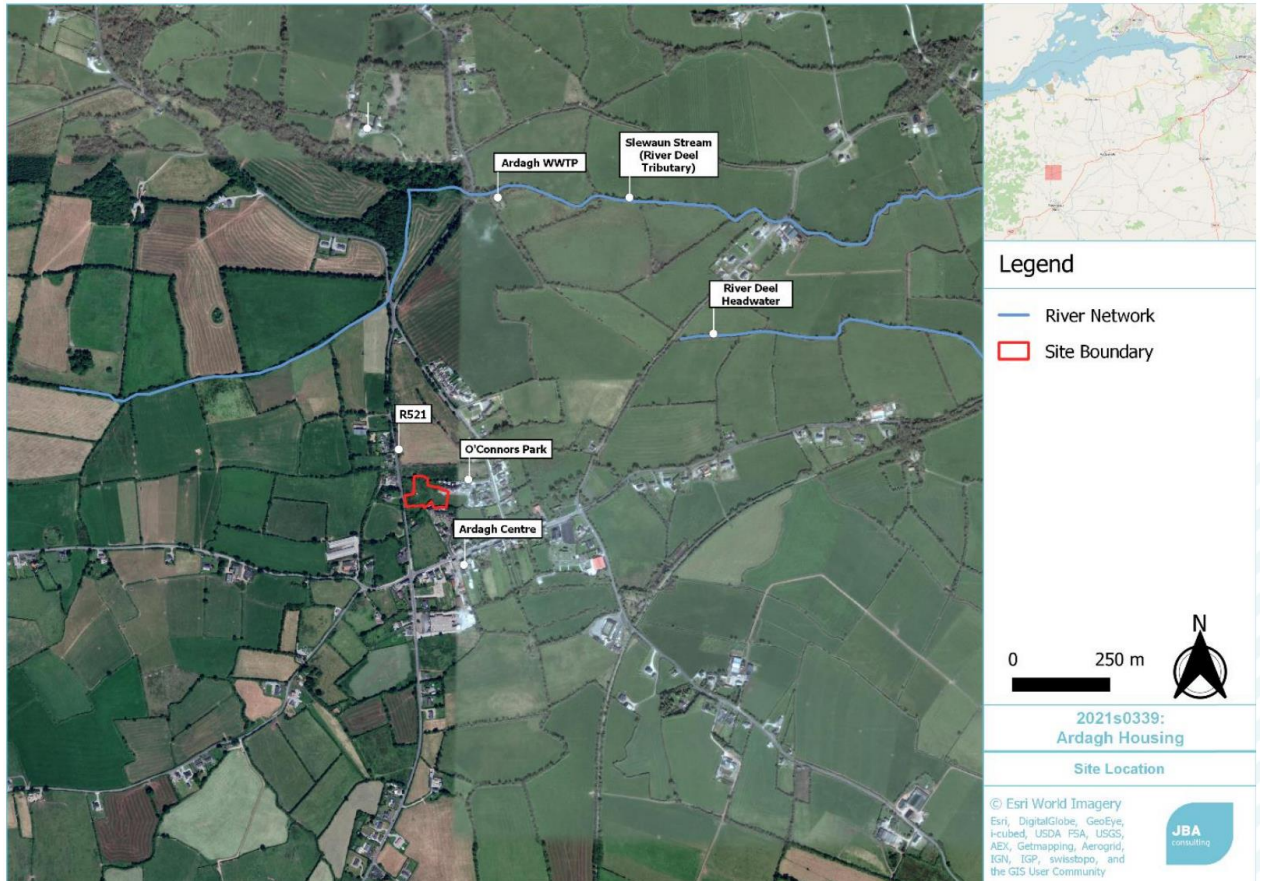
Ardagh WWTP

Slewaun Stream (River Deel Tributary)

River Deel Headwater

R521

O'Connors Park

Ardagh Centre

Legend

River Network

Site Boundary

N

0 250 m

2021s0339: Ardagh Housing

Site Location

© Esri World Imagery

Esri, DigitalGlobe, GeoEye, i-cubed, USDA FSA, USGS, AEX, Getmapping, Aerogrid, IGN, IGP, swisstopo, and the GIS User Community

JBA consulting